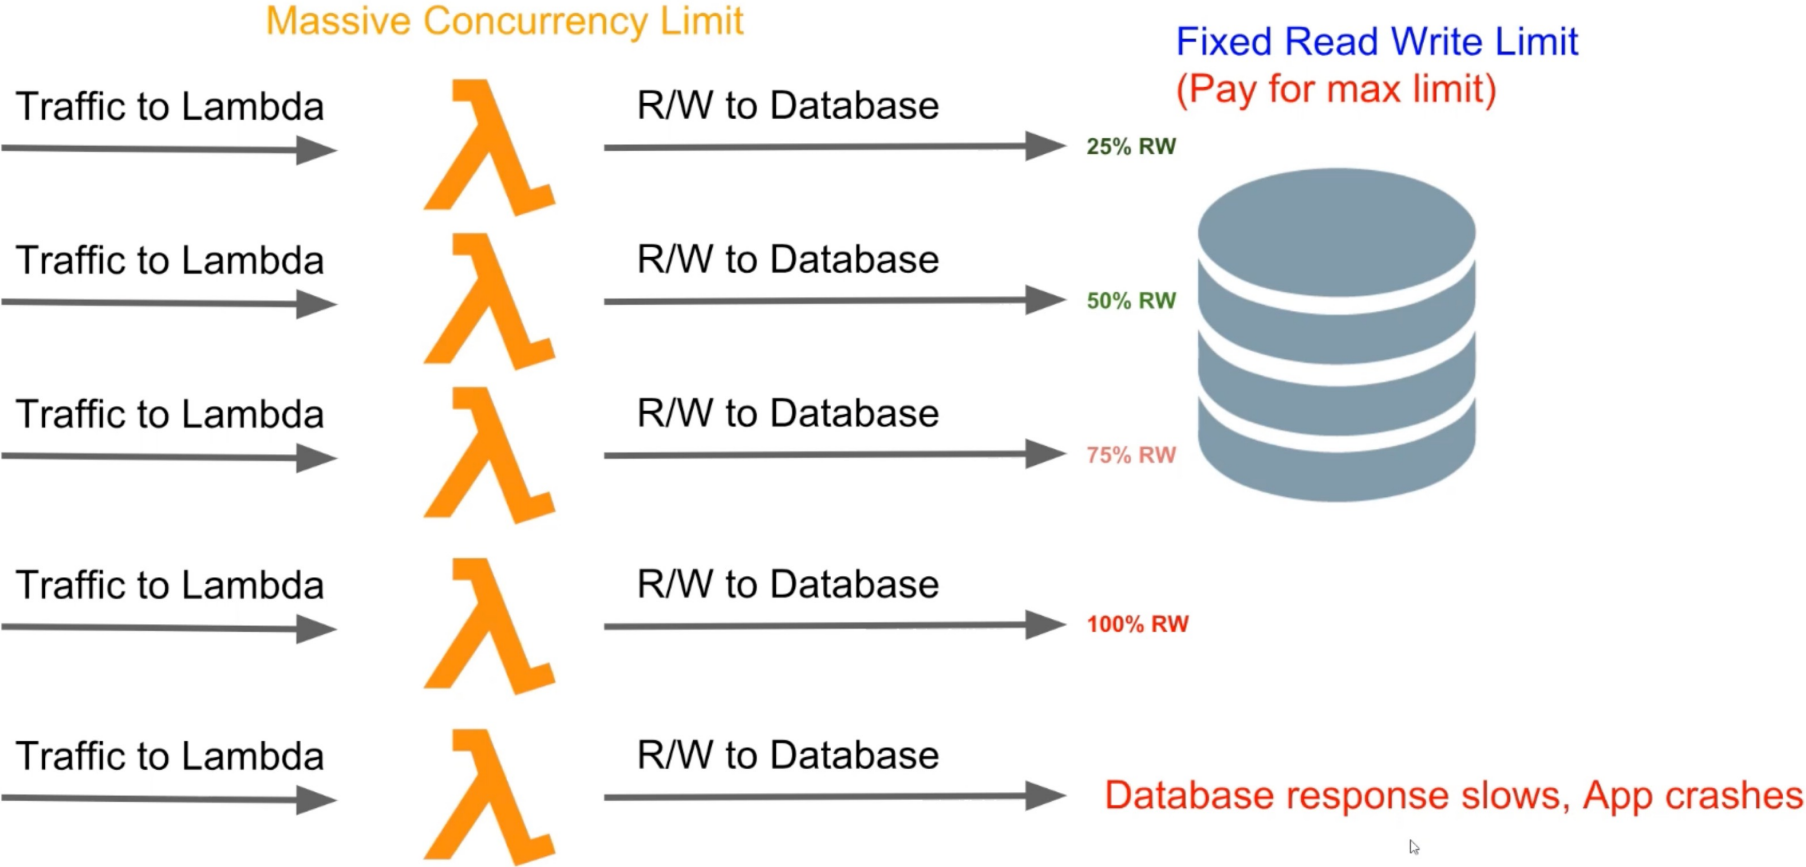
Massive Concurrency Limit

Fixed Read Write Limit
(Pay for max limit)

Traffic to Lambda
R/W to Database
25% RW

Traffic to Lambda
R/W to Database
50% RW

Traffic to Lambda
R/W to Database
75% RW

Traffic to Lambda
R/W to Database
100% RW

Traffic to Lambda
R/W to Database
Database response slows, App crashes